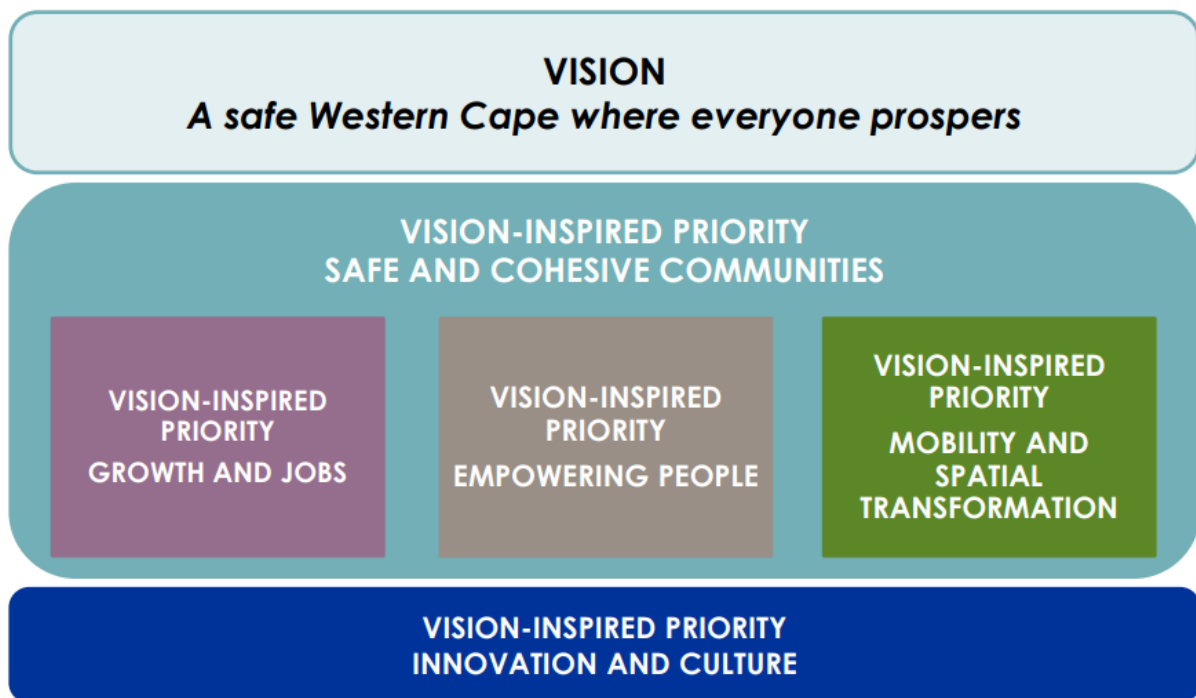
VISION
*A safe Western Cape where everyone prospers*

VISION-INSPIRED PRIORITY
SAFE AND COHESIVE COMMUNITIES

VISION-INSPIRED PRIORITY
GROWTH AND JOBS

VISION-INSPIRED PRIORITY
EMPOWERING PEOPLE

VISION-INSPIRED PRIORITY
MOBILITY AND SPATIAL TRANSFORMATION

VISION-INSPIRED PRIORITY
INNOVATION AND CULTURE